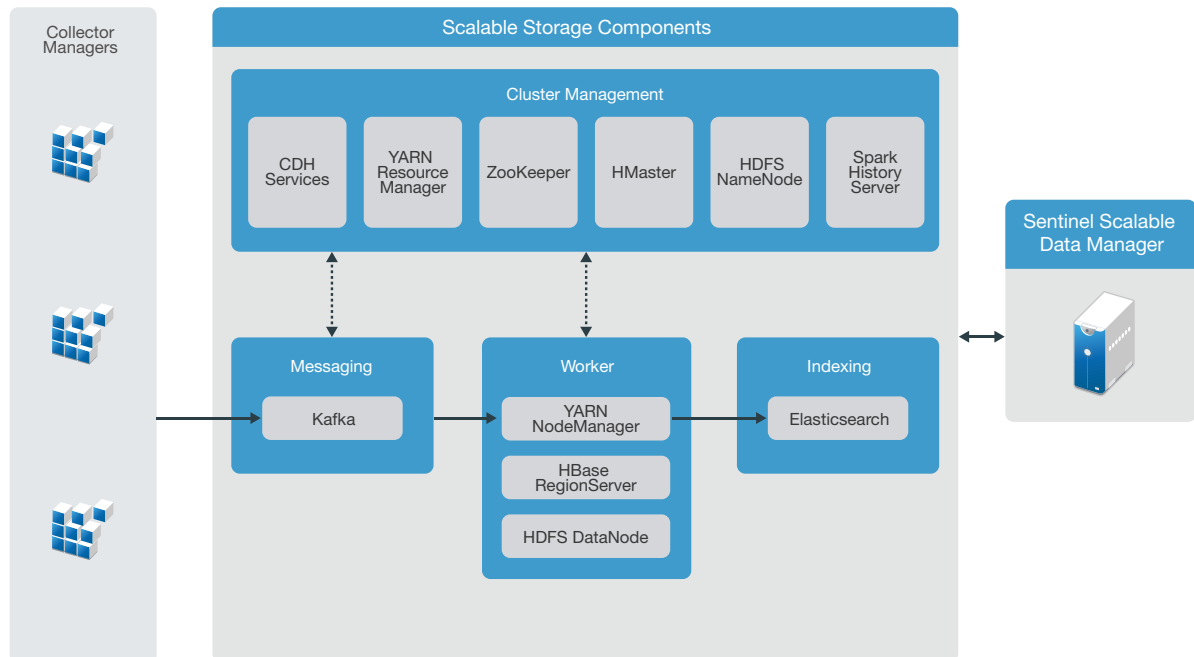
Collector Managers

Scalable Storage Components

Cluster Management

CDH Services

YARN Resource Manager

ZooKeeper

HMaster

HDFS NameNode

Spark History Server

Messaging

Kafka

Worker

YARN NodeManager

HBase RegionServer

HDFS DataNode

Indexing

Elasticsearch

Sentinel Scalable Data Manager